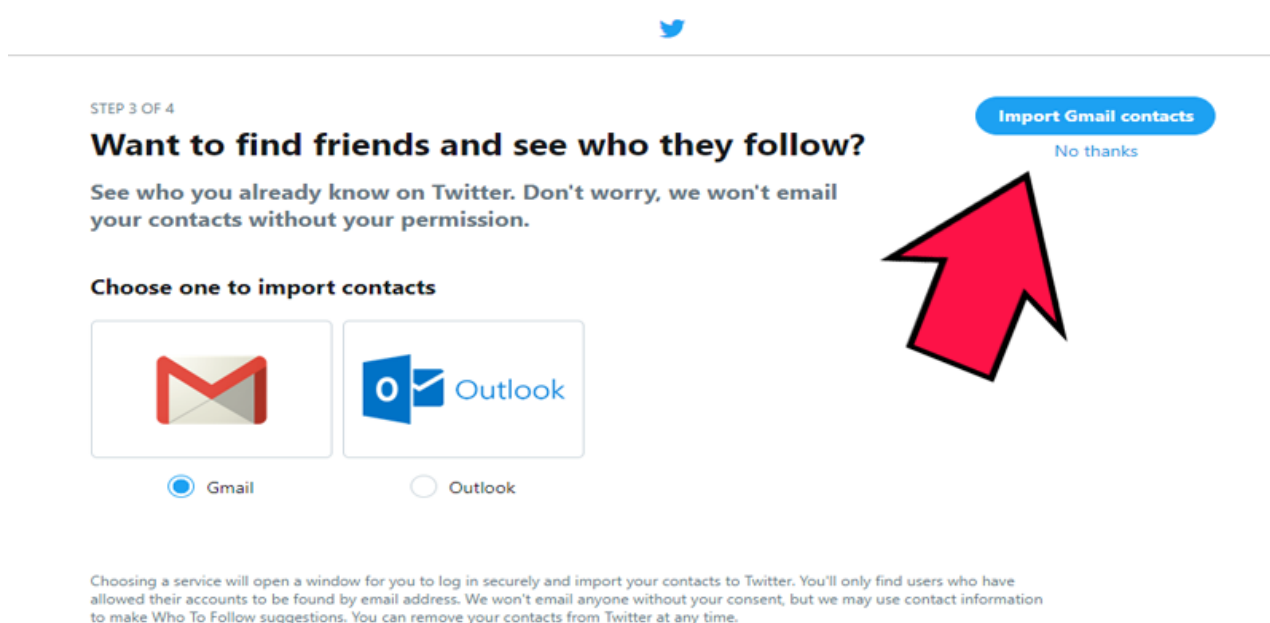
STEP 3 OF 4

Want to find friends and see who they follow?

See who you already know on Twitter. Don't worry, we won't email your contacts without your permission.

Import Gmail contacts

No thanks

Choose one to import contacts

O Outlook

Gmail

Outlook

Choosing a service will open a window for you to log in securely and import your contacts to Twitter. You'll only find users who have allowed their accounts to be found by email address. We won't email anyone without your consent, but we may use contact information to make Who To Follow suggestions. You can remove your contacts from Twitter at any time.